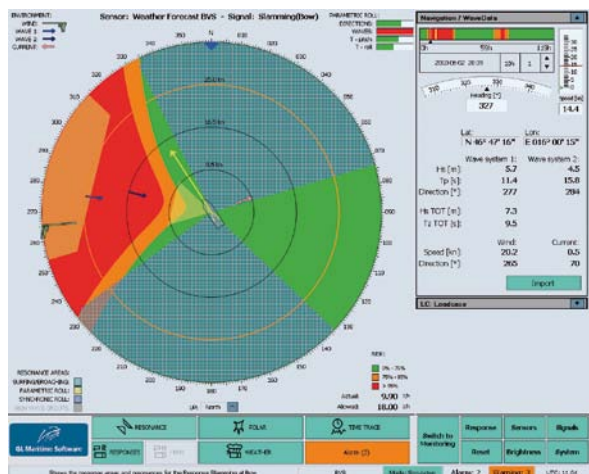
ENVIRONMENT:
WIND
WAVE 1
WAVE 2
CURRENT

Sensor: Weather Forecast BVS - Signal: Slamming(Bow)

PARAMETRIC ROLL:
DIRECTIONS
WAVES
T - pitch
T - roll

N

330
300
270
240
210
180
150
120
90
60
30

RESONANCE AREAS:
SURFING/BROACHING:
PARAMETRIC ROLL:
SYNCHRONIC ROLL:
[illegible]

RISK:
0% - 75%
75% - 95%
> 95%

Actual 9.90 m
Allowed 18.00 m

Navigation / WaveData

0h
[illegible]
12h
2010-08-02 20:15
12h
1
heading [°]
327
Speed [kn]
14.4

Lat:
N 46° 47' 16"
Lon:
E 016° 00' 15"

Wave system 1:
Wave system 2:
Hs [m]: 5.7 4.5
Tp [s]: 11.4 15.0
Direction [°]: 277 284

Hs TOT [m]: 7.3
Tz TOT [s]: 9.5

Wind:
Current:
Speed [kn]: 20.2 0.5
Direction [°]: 265 70

Import

LC: Loadcase

GL Maritime Software

RESONANCE
POLAR
TIME TRACE
RESPONSES
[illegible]
WEATHER
Alarm (2)
Switch to Monitoring
Response
Sensors
Signals
Reset
Brightness
System

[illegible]
Alarm: 2
Warnings: 2